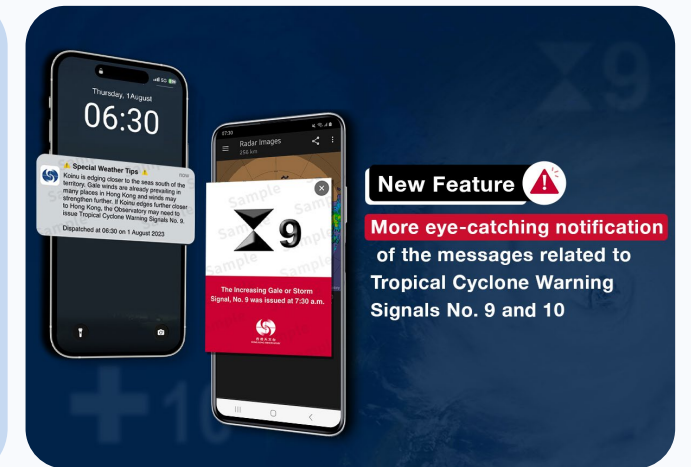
Thursday, 1 August

06:30

Special Weather Tips

now

Koinu is edging closer to the seas south of the territory. Gale winds are already prevailing in many places in Hong Kong and winds may strengthen further. If Koinu edges further closer to Hong Kong, the Observatory may need to issue Tropical Cyclone Warning Signals No. 9.

Dispatched at 06:30 on 1 August 2023

Radar Images

256 km

Sample

9

The Increasing Gale or Storm Signal, No. 9 was issued at 7:30 a.m.

New Feature

More eye-catching notification of the messages related to Tropical Cyclone Warning Signals No. 9 and 10